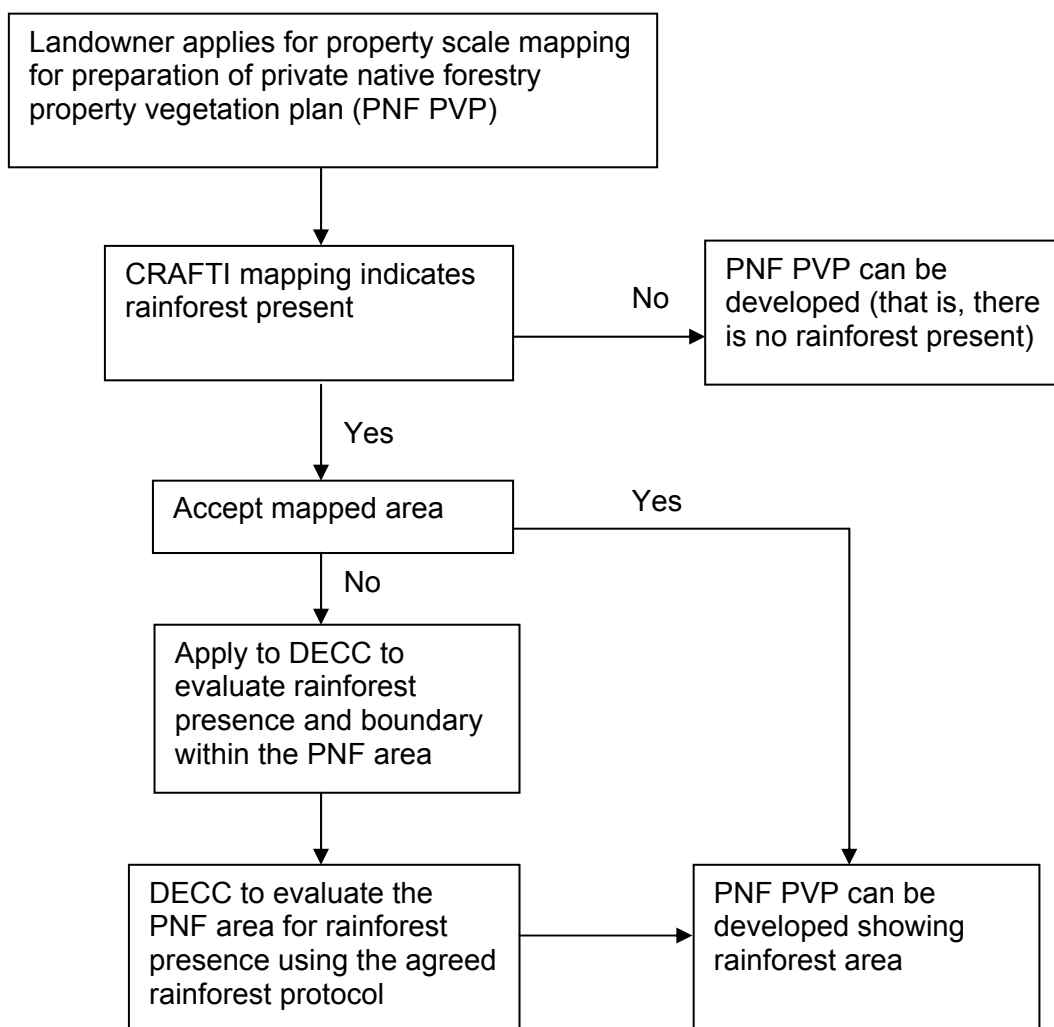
Landowner applies for property scale mapping for preparation of private native forestry property vegetation plan (PNF PVP)

CRAFTI mapping indicates rainforest present

No

PNF PVP can be developed (that is, there is no rainforest present)

Yes

Accept mapped area

Yes

No

Apply to DECC to evaluate rainforest presence and boundary within the PNF area

DECC to evaluate the PNF area for rainforest presence using the agreed rainforest protocol

PNF PVP can be developed showing rainforest area